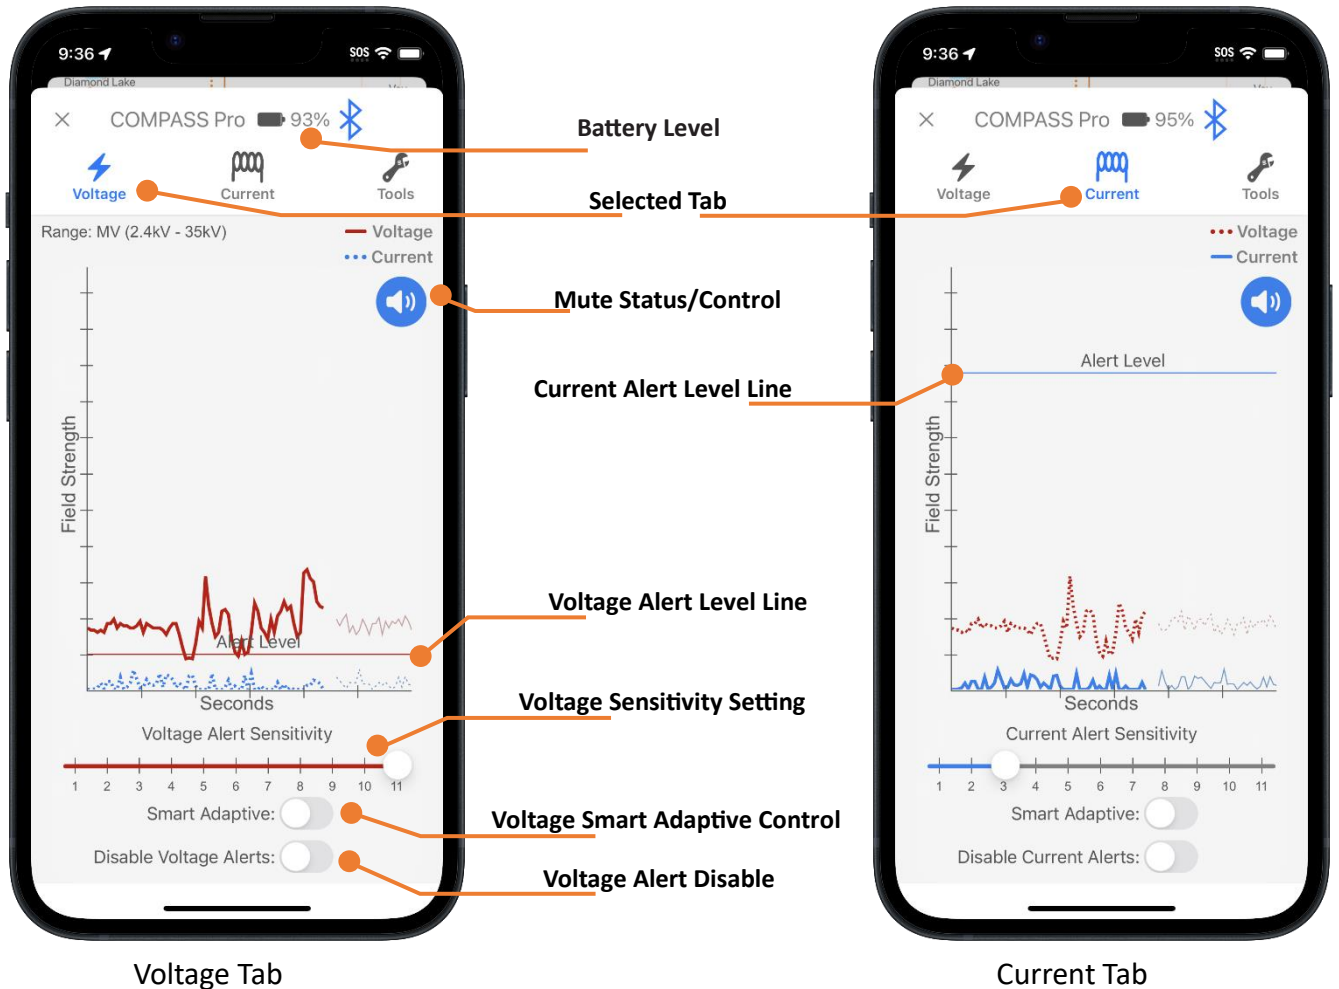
9:36
SOS
Diamond Lake
COMPASS Pro 93%
Voltage
Current
Tools
Range: MV (2.4kV - 35kV)
Voltage
Current
Field Strength
Alert Level
Seconds
Voltage Alert Sensitivity
1 2 3 4 5 6 7 8 9 10 11
Smart Adaptive:
Disable Voltage Alerts:

Voltage Tab

Battery Level
Selected Tab
Mute Status/Control
Current Alert Level Line
Voltage Alert Level Line
Voltage Sensitivity Setting
Voltage Smart Adaptive Control
Voltage Alert Disable

9:36
SOS
Diamond Lake
COMPASS Pro 95%
Voltage
Current
Tools
Voltage
Current
Alert Level
Field Strength
Seconds
Current Alert Sensitivity
1 2 3 4 5 6 7 8 9 10 11
Smart Adaptive:
Disable Current Alerts:

Current Tab